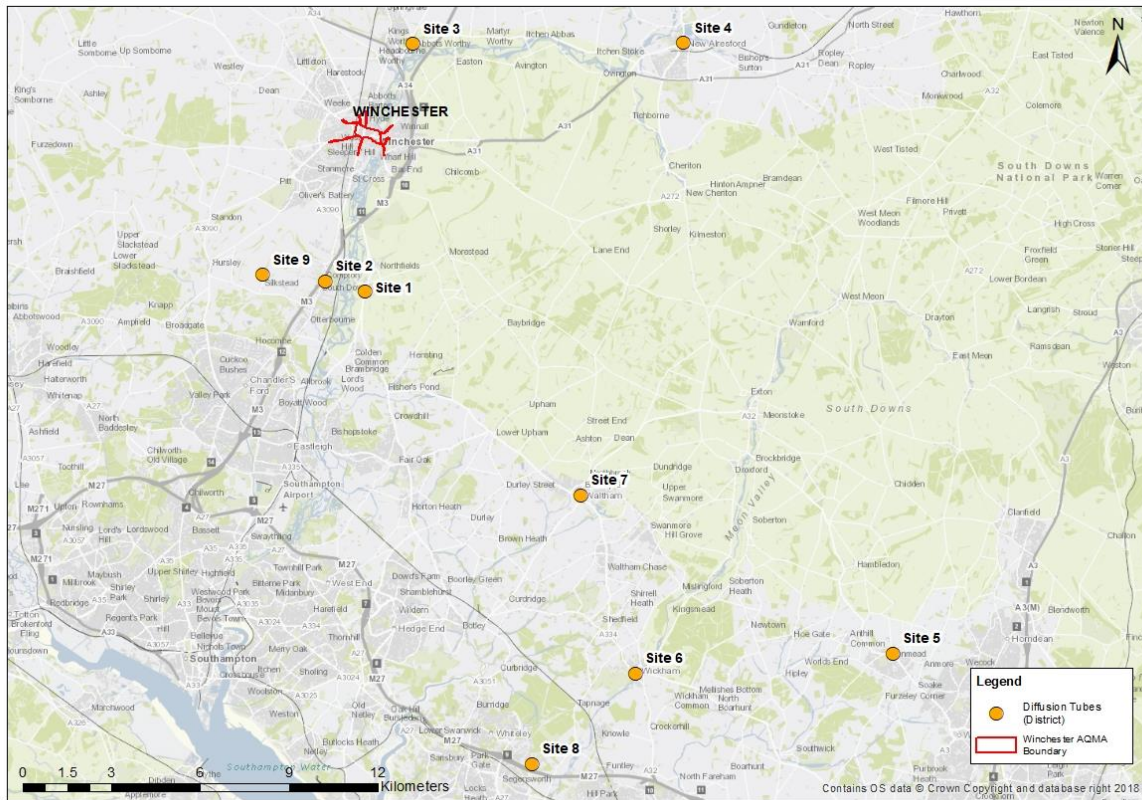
Site 3
Site 4
N
WINCHESTER
Site 9
Site 2
Site 1
Site 7
Site 6
Site 5
Site 8
Little Somborne
Up Somborne
King's Somborne
Weston
Littleton
Harestock
Kings Worthy
Abbots Worthy
Martyr Worthy
Itchen Abbas
Easton
Avington
Itchen Stoke
New Alresford
Ovington
Gundleton
Bishop's Sutton
Ropley Dean
Ropley
North Street
Hawthorn
Newton Valence
East Tisted
Chawton
Monkwood
Colemore
Ashley
Dean
Weeke
Abbots
Furzedown
Stanmore
St Cross
Chilcomb
Bar End
Tichborne
Cheriton
Hinton Ampner
Bramdean
New Cheriton
West Tisted
South Downs National Park
Warren Corner
Pitt
Oliver's Battery
Standon
Upper Slackstead
Lower Slackstead
Braishfield
Hursley
Silkstead
Compton
Shawford
Northfields
Morestead
Lane End
Shorley
Kilmeston
West Meon Woodlands
Filmore Hill
Privett
High Cross
Froxfield Green
Stoner Hill
Lower Bordean
Knapp
Ampfield
Broadgate
Abbotswood
Otterbourne
Hocombe
Baybridge
West Meon
Warnford
Drayton
Langrish
Stroud
East Meon
Ramsdean
Woodley
Hatfield
Halterworth
Cuckoo Bushes
Colden Common
Brambridge
Fisher's Pond
Hensting
Chandler's Ford
Allbrook
Lord's Wood
Valley Park
Boyatt Wood
Whitenap
North Baddesley
Crowdhill
Upham
Lower Upham
Street End
Ashton
Dean
Exton
Meonstoke
South Downs
Ashfield
Chilworth Old Village
Bishopstoke
Eastleigh
Fair Oak
Tothill
Chilworth
Southampton Airport
Horton Heath
Durley Street
Durley
Bishop's Waltham
Dundridge
Upper Swanmore
Brockbridge
Droxford
Chidden
Clanfield
Meon Valley
Swanmore
Swanmore Hill Grove
Soberton
Rownhams
Nursling
Lord's Hill
Lordswood
Bassett
Swaythling
Brown Health
Hambledon
Chalton
Maybush
Millbrook
Redbridge
Upper Shirley
Shirley
Highfield
Bitterne Park
Townhill Park
West End
Dowd's Farm
Boorley Green
Shamblehurst
Waltham Chase
Curdridge
Shirrell Heath
Mislingford
Soberton Heath
Kingsmead
Hedge End
Botley
Wildern
Harefield
Bitterne
Regent's Park
Westwood Park
Midanbury
Southampton
Shedfield
Newtown
Hoe Gate
Anthill Common
Denmead
Horndean
Blendworth
Totton
Brokenford
Eling
Merry Oak
Sholing
Woolston
Thornhill
Curbridge
Wickham
Wickham Common
Mellishes Bottom
North Boarhunt
Worlds End
Hipley
Anmore
Soake
Furzeley Corner
Wecock
Marchwood
Weston
Old Netley
Burridge
Whiteley
Tapnage
Knowle
Crockerhill
Southwick
Purbrook Heath
Netley
Bursledon
Lower Swanwick
Sarisbury
Park Gate
Segensworth
Locks Heath
Funtley
North Fareham
Boarhunt
Hill Park
Dibden
Applemore
Southampton Water
Bullocks Heath
Fareham
Legend
Diffusion Tubes (District)
Winchester AQMA Boundary
0 1.5 3 6 9 12 Kilometers
Contains OS data © Crown Copyright and database right 2018